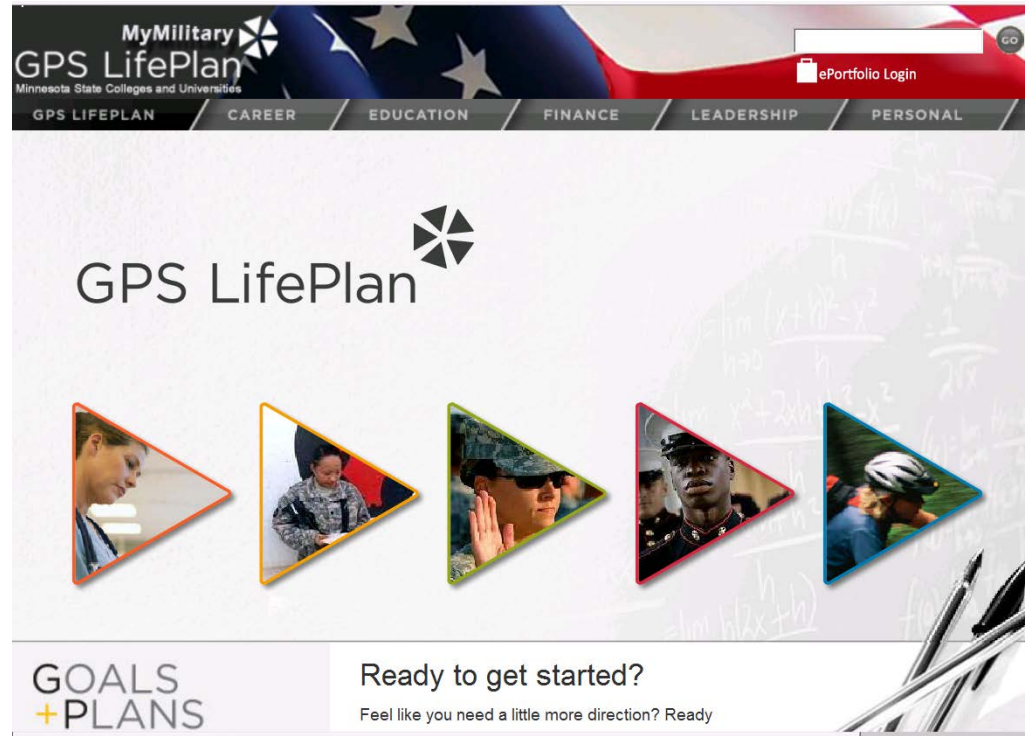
MyMilitary
GPS LifePlan
Minnesota State Colleges and Universities

GO

ePortfolio Login

GPS LIFEPLAN CAREER EDUCATION FINANCE LEADERSHIP PERSONAL

GPS LifePlan

GOALS
+PLANS

Ready to get started?

Feel like you need a little more direction? Ready